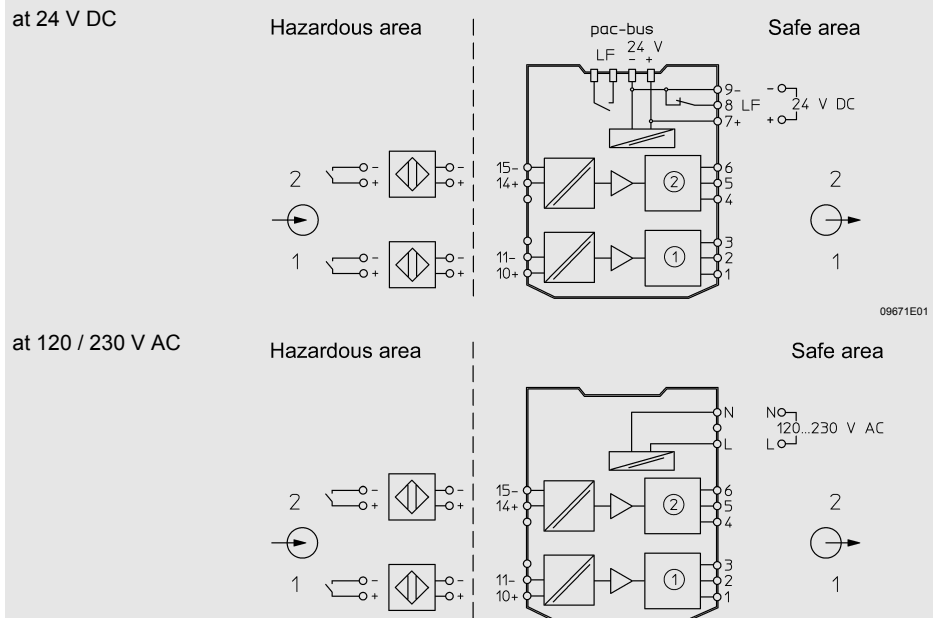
at 24 V DC

Hazardous area

pac-bus
LF 24 V
- +

Safe area

9-
8 LF
7+

- +
24 V DC

2
- +
- +
15-
14+
②
6
5
4
2

1
- +
- +
11-
10+
①
3
2
1
1

09671E01

at 120 / 230 V AC

Hazardous area

Safe area

N
L
N
120...230 V AC
L

2
- +
- +
15-
14+
②
6
5
4
2

1
- +
- +
11-
10+
①
3
2
1
1